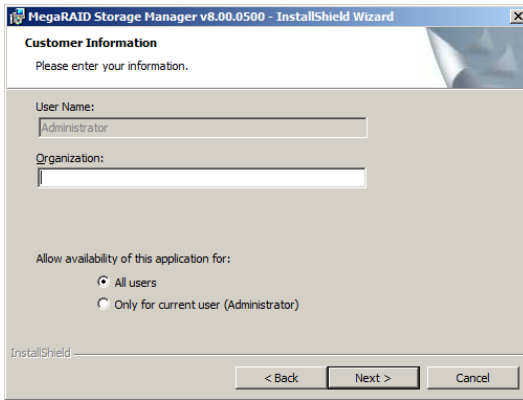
MegaRAID Storage Manager v8.00.0500 - InstallShield Wizard

Customer Information
Please enter your information.

User Name:
Administrator

Organization:

Allow availability of this application for:
All users
Only for current user (Administrator)

InstallShield

< Back
Next >
Cancel